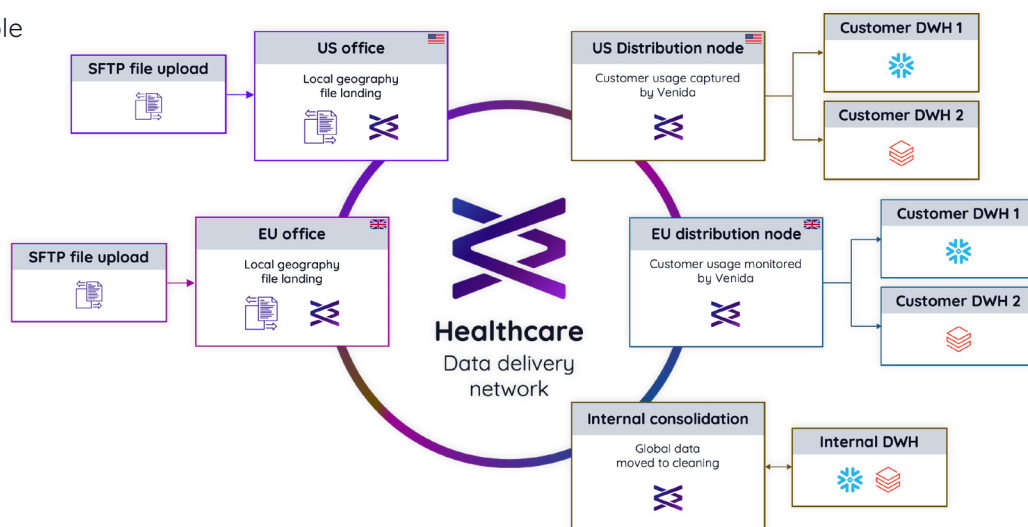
le

SFTP file upload

US office

Local geography file landing

US Distribution node

Customer usage captured by Venida

Customer DWH 1

Customer DWH 2

SFTP file upload

EU office

Local geography file landing

Healthcare

Data delivery network

EU distribution node

Customer usage monitored by Venida

Customer DWH 1

Customer DWH 2

Internal consolidation

Global data moved to cleaning

Internal DWH